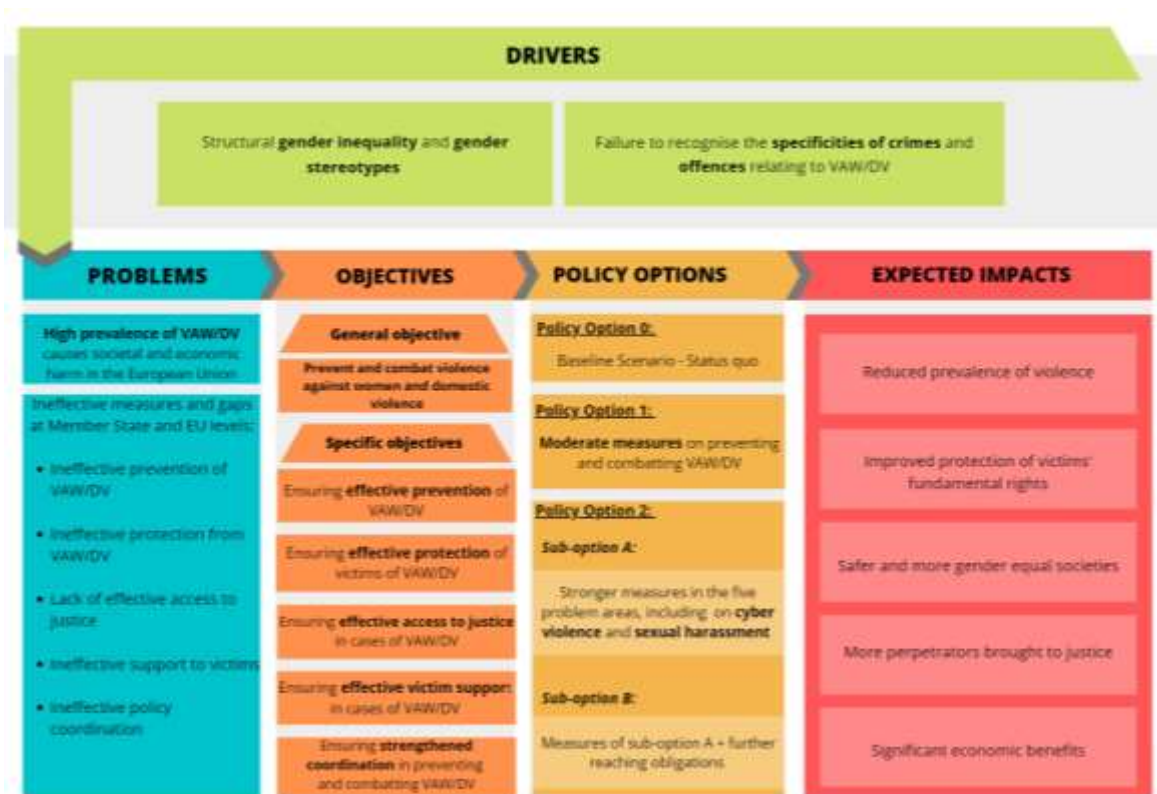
DRIVERS

Structural gender inequality and gender stereotypes

Failure to recognise the specificities of crimes and offences relating to VAW/DV

PROBLEMS

OBJECTIVES

POLICY OPTIONS

EXPECTED IMPACTS

High prevalence of VAW/DV causes societal and economic harm in the European Union

Ineffective measures and gaps at Member State and EU levels:

- Ineffective prevention of VAW/DV
- Ineffective protection from VAW/DV
- Lack of effective access to justice
- Ineffective support to victims
- Ineffective policy coordination

General objective

Prevent and combat violence against women and domestic violence

Specific objectives

Ensuring effective prevention of VAW/DV

Ensuring effective protection of victims of VAW/DV

Ensuring effective access to justice in cases of VAW/DV

Ensuring effective victim support in cases of VAW/DV

Ensuring strengthened coordination in preventing and combatting VAW/DV

Policy Option 0:

Baseline Scenario - Status quo

Policy Option 1:

Moderate measures on preventing and combatting VAW/DV

Policy Option 2:

Sub-option A:

Stronger measures in the five problem areas, including on cyber violence and sexual harassment

Sub-option B:

Measures of sub-option A + further reaching obligations

Reduced prevalence of violence

Improved protection of victims' fundamental rights

Safer and more gender equal societies

More perpetrators brought to justice

Significant economic benefits